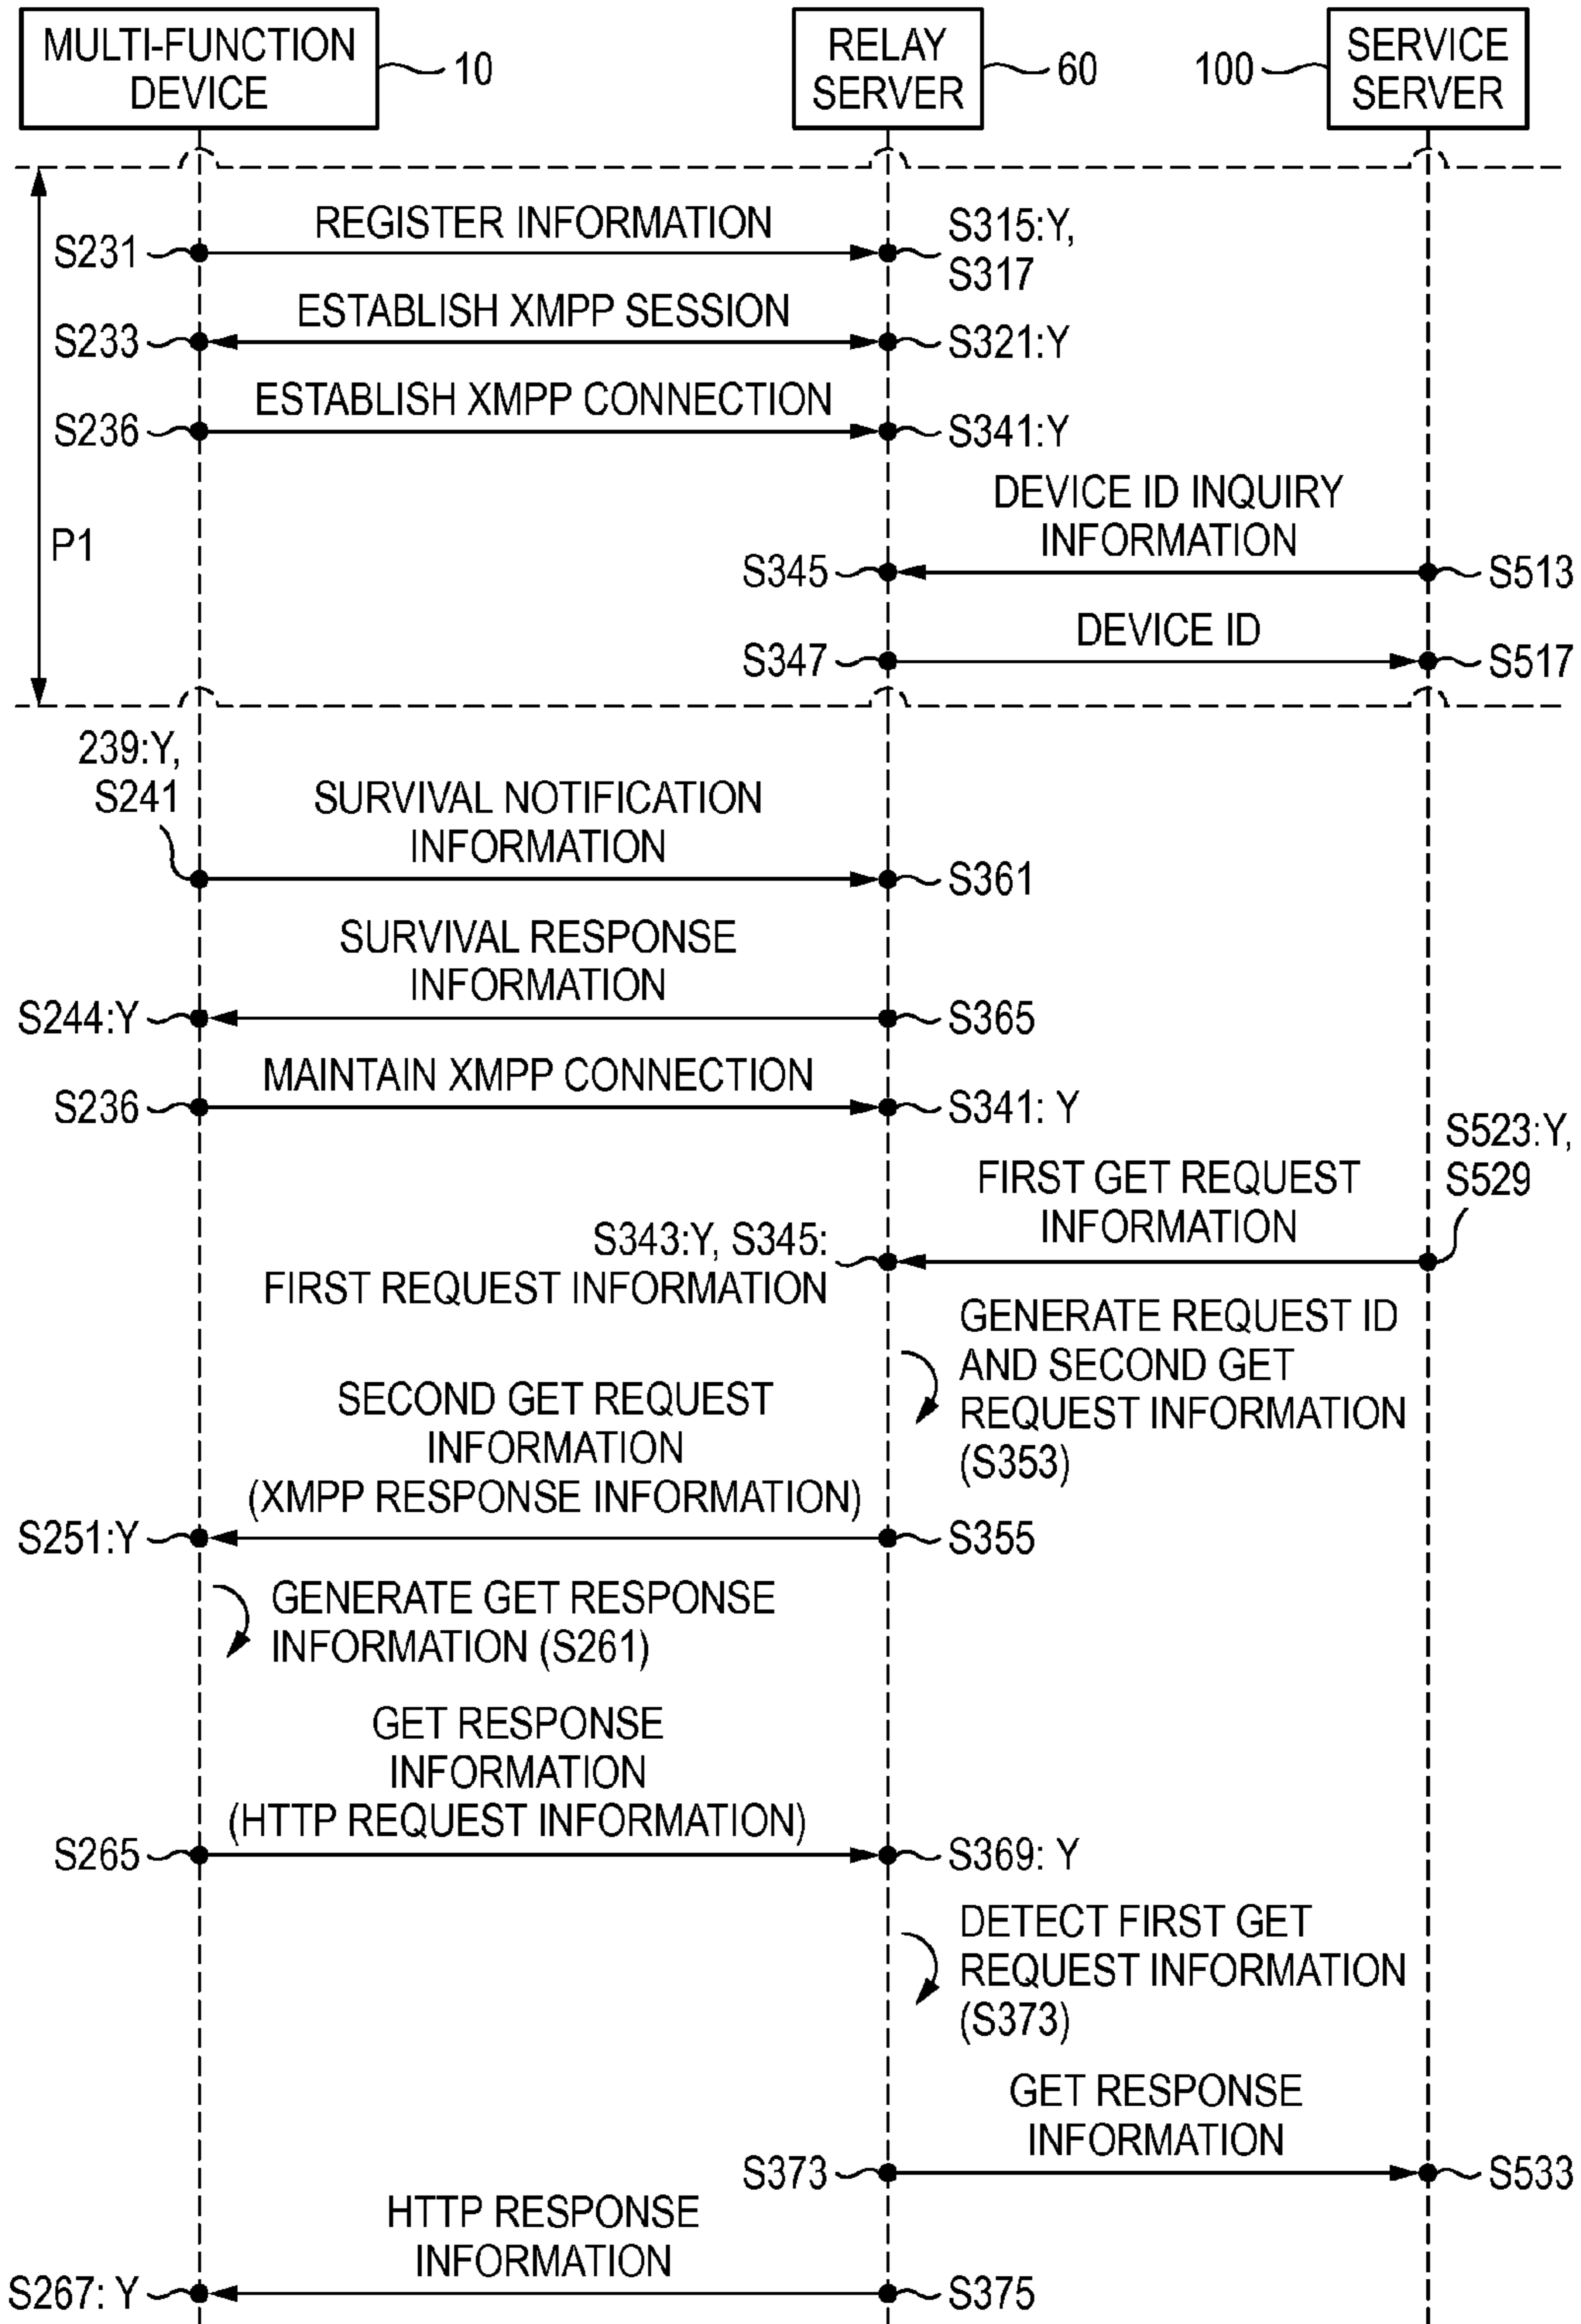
MULTI-FUNCTION DEVICE
10
RELAY SERVER
60
100
SERVICE SERVER

REGISTER INFORMATION
S231
S315:Y, S317
ESTABLISH XMPP SESSION
S233
S321:Y
ESTABLISH XMPP CONNECTION
S236
S341:Y
P1
DEVICE ID INQUIRY INFORMATION
S345
S513
DEVICE ID
S347
S517

239:Y, S241
SURVIVAL NOTIFICATION INFORMATION
S361
SURVIVAL RESPONSE INFORMATION
S244:Y
S365
MAINTAIN XMPP CONNECTION
S236
S341: Y
S523:Y, S529
FIRST GET REQUEST INFORMATION
S343:Y, S345: FIRST REQUEST INFORMATION
GENERATE REQUEST ID AND SECOND GET REQUEST INFORMATION (S353)
SECOND GET REQUEST INFORMATION (XMPP RESPONSE INFORMATION)
S251:Y
S355
GENERATE GET RESPONSE INFORMATION (S261)
GET RESPONSE INFORMATION (HTTP REQUEST INFORMATION)
S265
S369: Y
DETECT FIRST GET REQUEST INFORMATION (S373)
GET RESPONSE INFORMATION
S373
S533
HTTP RESPONSE INFORMATION
S267: Y
S375